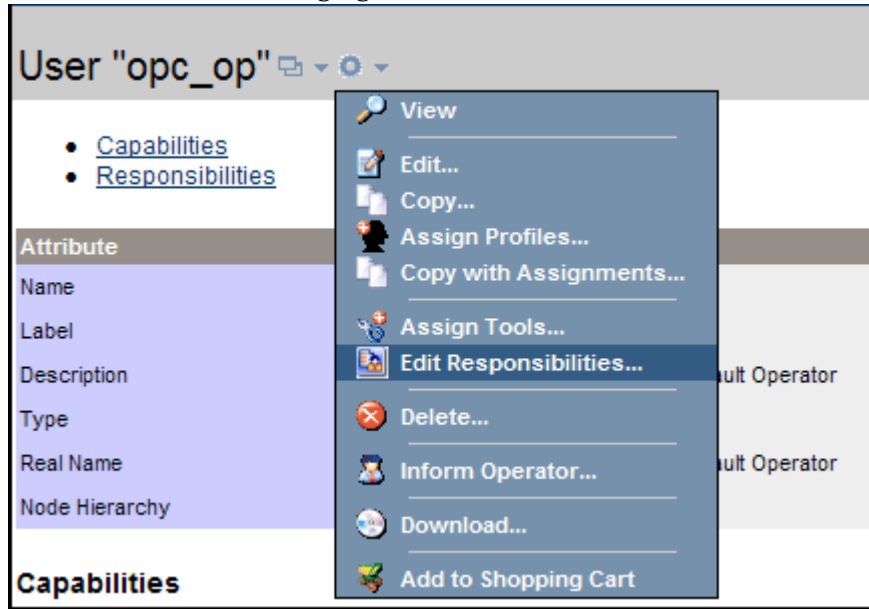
User "opc_op"

- Capabilities
- Responsibilities

Attribute
Name
Label
Description
Type
Real Name
Node Hierarchy

ult Operator
ult Operator

Capabilities

View
Edit...
Copy...
Assign Profiles...
Copy with Assignments...
Assign Tools...
Edit Responsibilities...
Delete...
Inform Operator...
Download...
Add to Shopping Cart